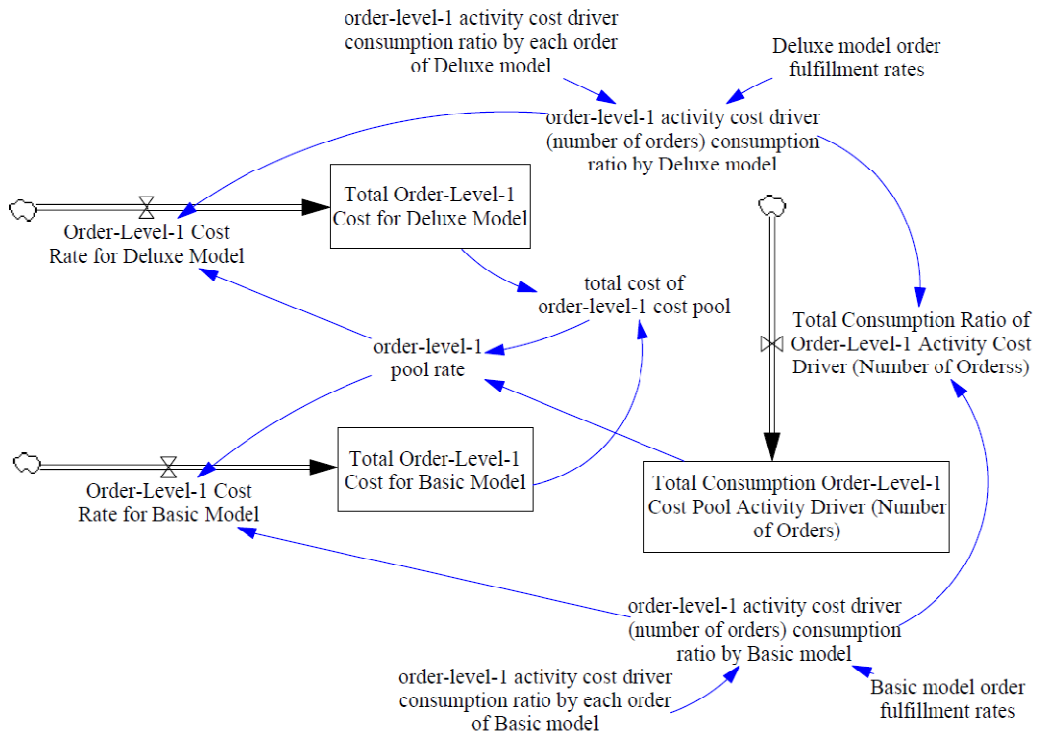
order-level-1 activity cost driver consumption ratio by each order of Deluxe model

Deluxe model order fulfillment rates

order-level-1 activity cost driver (number of orders) consumption ratio by Deluxe model

Order-Level-1 Cost Rate for Deluxe Model

Total Order-Level-1 Cost for Deluxe Model

total cost of order-level-1 cost pool

Total Consumption Ratio of Order-Level-1 Activity Cost Driver (Number of Orderss)

order-level-1 pool rate

Order-Level-1 Cost Rate for Basic Model

Total Order-Level-1 Cost for Basic Model

Total Consumption Order-Level-1 Cost Pool Activity Driver (Number of Orders)

order-level-1 activity cost driver (number of orders) consumption ratio by Basic model

order-level-1 activity cost driver consumption ratio by each order of Basic model

Basic model order fulfillment rates